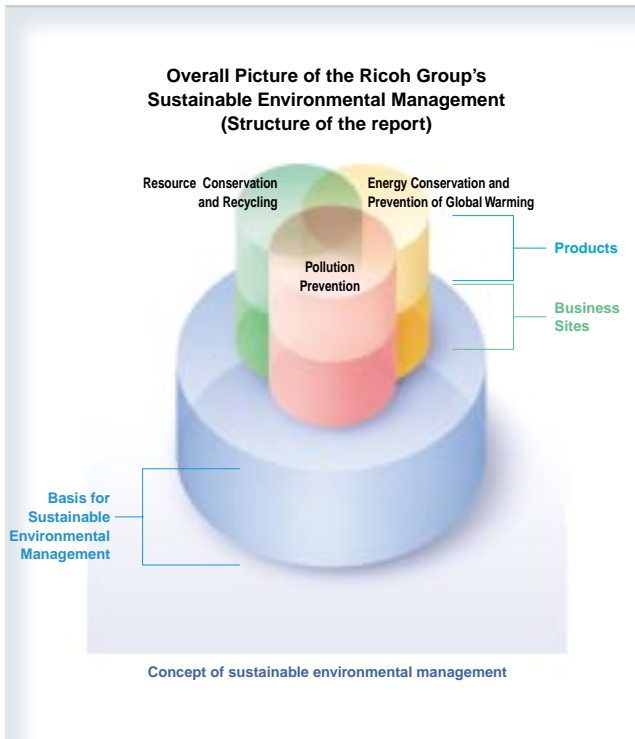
Overall Picture of the Ricoh Group's Sustainable Environmental Management (Structure of the report)

Resource Conservation and Recycling

Energy Conservation and Prevention of Global Warming

Pollution Prevention

Products

Business Sites

Basis for Sustainable Environmental Management

Concept of sustainable environmental management